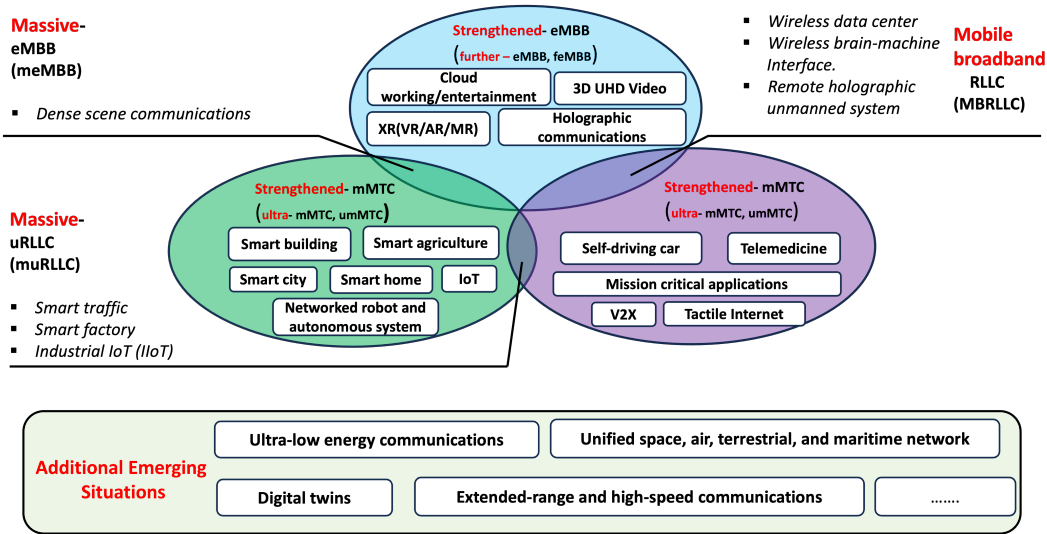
Massive-
eMBB
(meMBB)

▪ Dense scene communications

Strengthened- eMBB
(further – eMBB, feMBB)

Cloud working/entertainment

3D UHD Video

XR(VR/AR/MR)

Holographic communications

▪ Wireless data center
▪ Wireless brain-machine Interface.
▪ Remote holographic unmanned system

Mobile broadband
RLLC
(MBRLLC)

Massive-
uRLLC
(muRLLC)

▪ Smart traffic
▪ Smart factory
▪ Industrial IoT (IIoT)

Strengthened- mMTC
(ultra- mMTC, umMTC)

Smart building

Smart agriculture

Smart city

Smart home

IoT

Networked robot and autonomous system

Strengthened- mMTC
(ultra- mMTC, umMTC)

Self-driving car

Telemedicine

Mission critical applications

V2X

Tactile Internet

Additional Emerging Situations

Ultra-low energy communications

Unified space, air, terrestrial, and maritime network

Digital twins

Extended-range and high-speed communications

.......